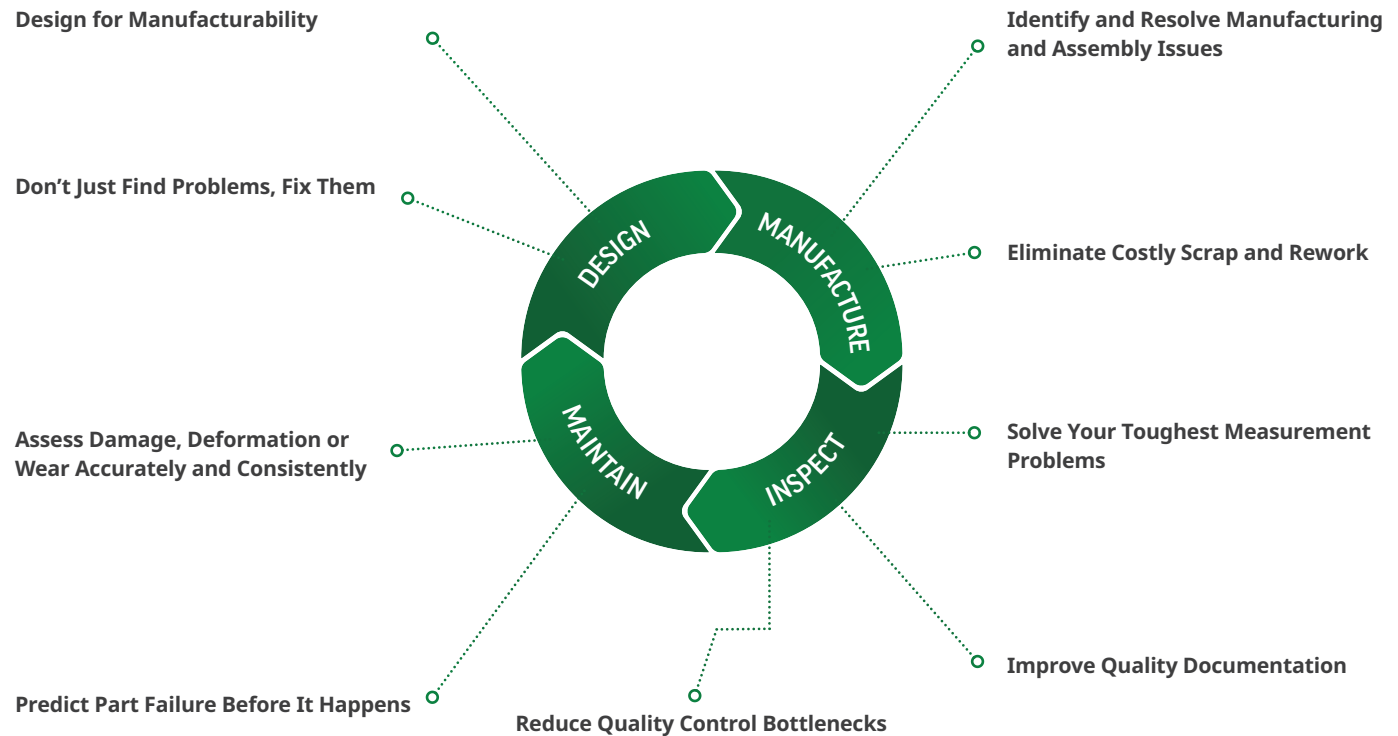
Design for Manufacturability

Identify and Resolve Manufacturing and Assembly Issues

Don’t Just Find Problems, Fix Them

DESIGN

MANUFACTURE

Eliminate Costly Scrap and Rework

MAINTAIN

INSPECT

Assess Damage, Deformation or Wear Accurately and Consistently

Solve Your Toughest Measurement Problems

Improve Quality Documentation

Predict Part Failure Before It Happens

Reduce Quality Control Bottlenecks